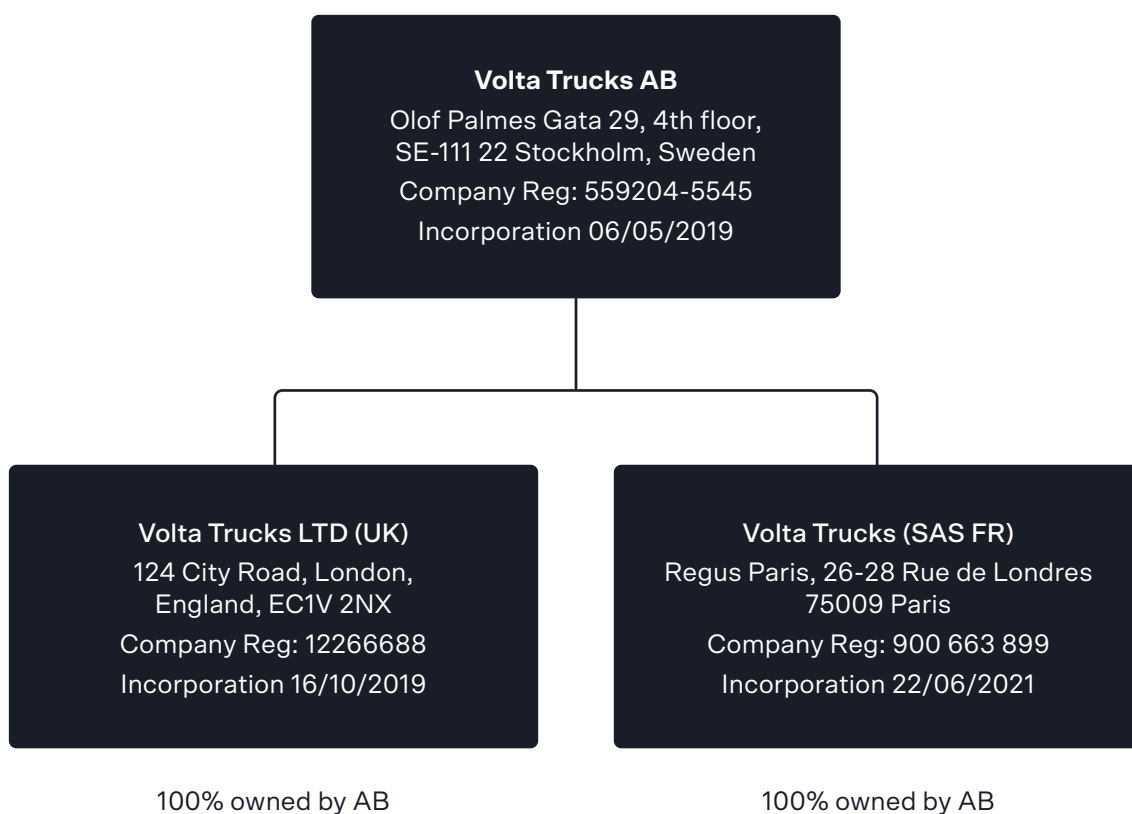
Volta Trucks AB
Olof Palmes Gata 29, 4th floor, SE-111 22 Stockholm, Sweden
Company Reg: 559204-5545
Incorporation 06/05/2019

Volta Trucks LTD (UK)
124 City Road, London, England, EC1V 2NX
Company Reg: 12266688
Incorporation 16/10/2019

100% owned by AB

Volta Trucks (SAS FR)
Regus Paris, 26-28 Rue de Londres 75009 Paris
Company Reg: 900 663 899
Incorporation 22/06/2021

100% owned by AB